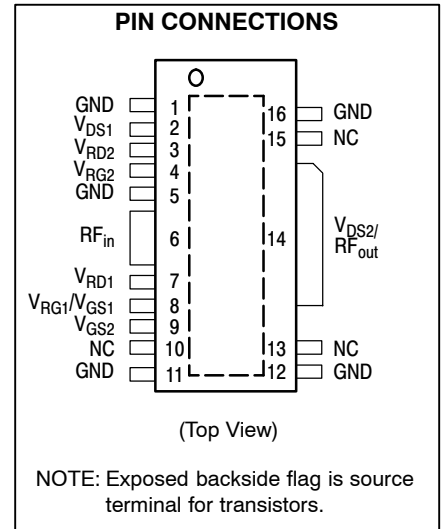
PIN CONNECTIONS

GND 1
$V_{DS1}$ 2
$V_{RD2}$ 3
$V_{RG2}$ 4
GND 5
$RF_{in}$ 6
$V_{RD1}$ 7
$V_{RG1}/V_{GS1}$ 8
$V_{GS2}$ 9
NC 10
GND 11

16 GND
15 NC
14 $V_{DS2}/RF_{out}$
13 NC
12 GND

(Top View)

NOTE: Exposed backside flag is source terminal for transistors.